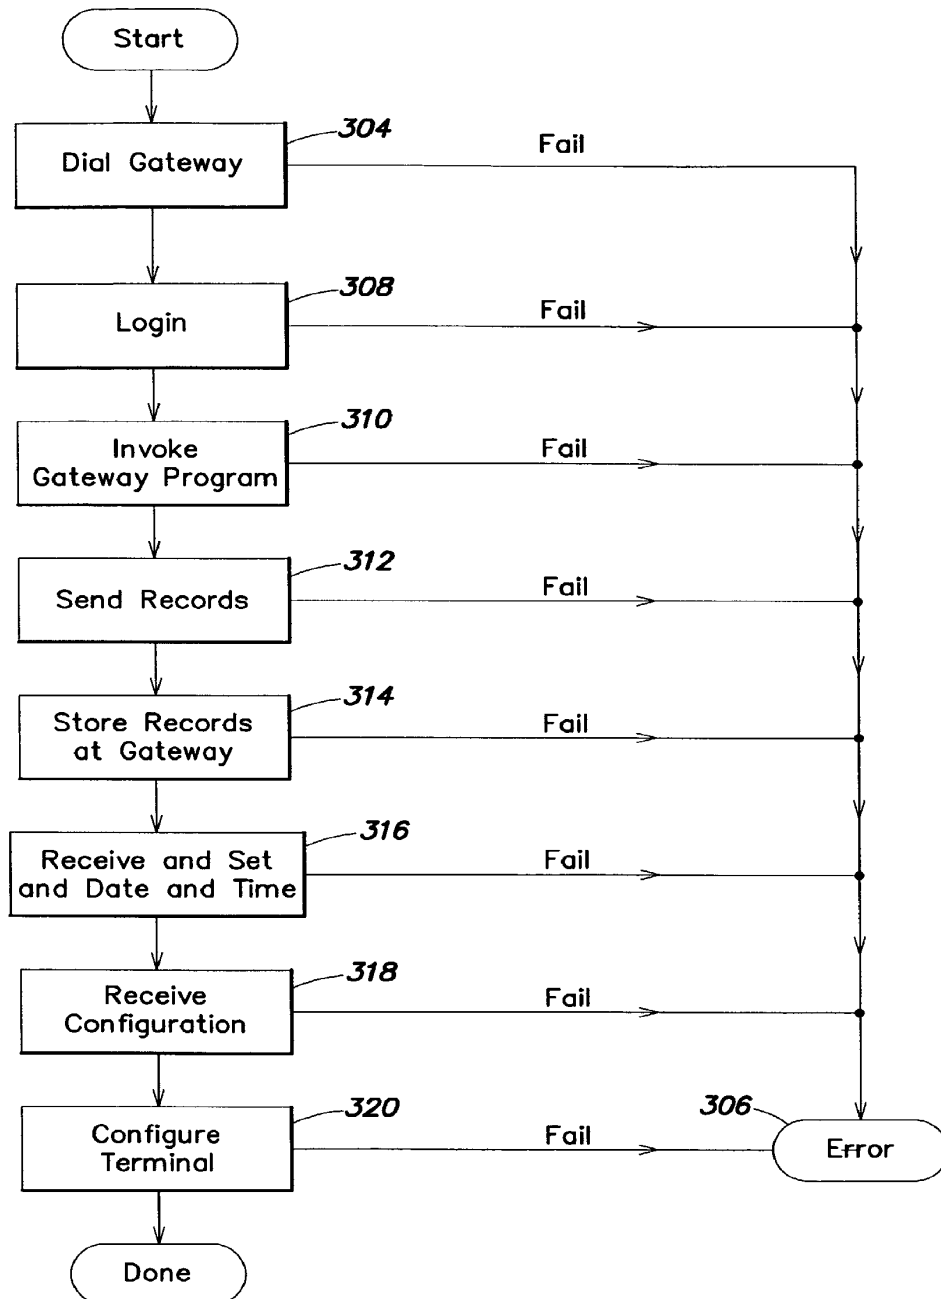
Start

304
Dial Gateway
Fail

308
Login
Fail

310
Invoke Gateway Program
Fail

312
Send Records
Fail

314
Store Records at Gateway
Fail

316
Receive and Set and Date and Time
Fail

318
Receive Configuration
Fail

320
Configure Terminal
Fail

306
Error

Done